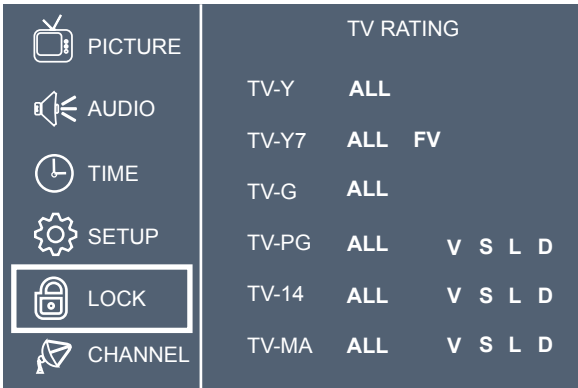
PICTURE
AUDIO
TIME
SETUP
LOCK
CHANNEL

TV RATING

| | | | | | | |
|---|---|---|---|---|---|---|
| TV-Y | ALL | | | | | |
| TV-Y7 | ALL | FV | | | | |
| TV-G | ALL | | | | | |
| TV-PG | ALL | | V | S | L | D |
| TV-14 | ALL | | V | S | L | D |
| TV-MA | ALL | | V | S | L | D |